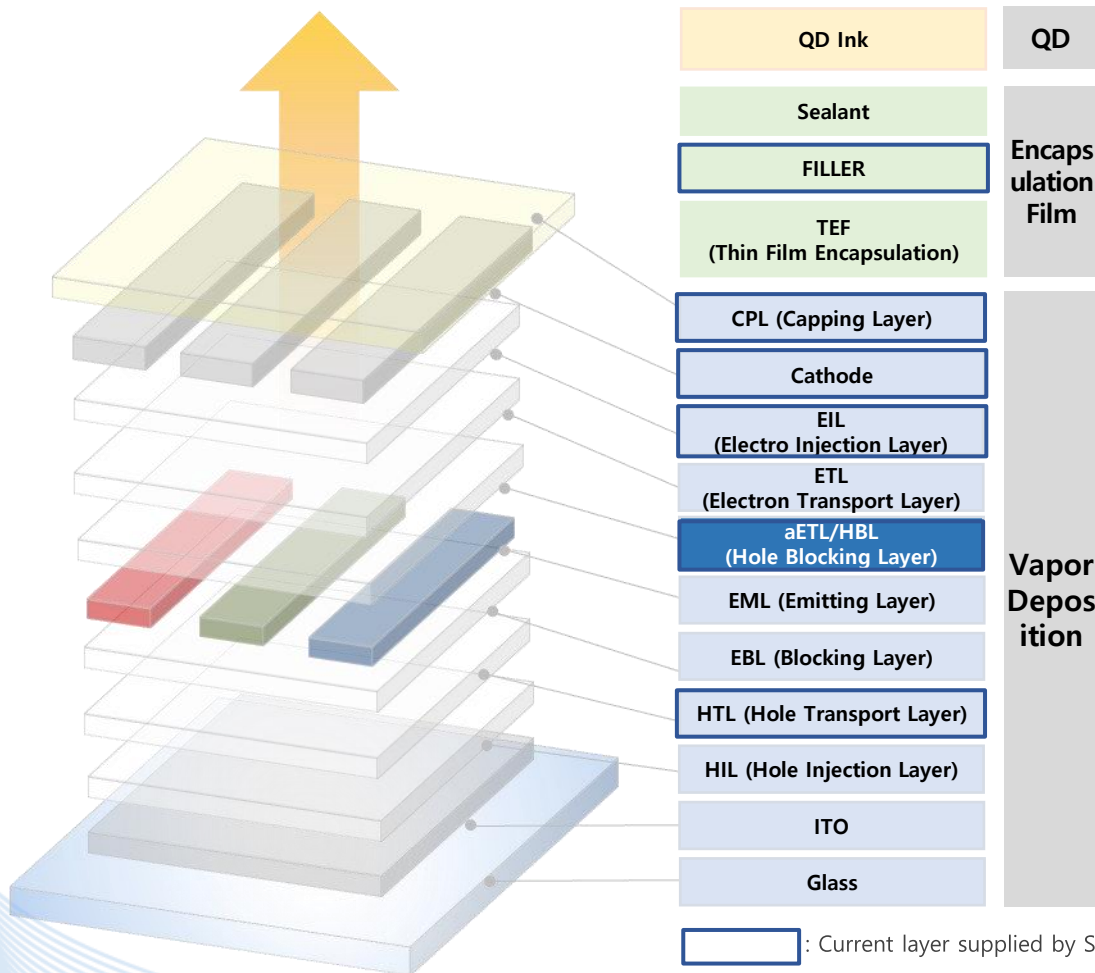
QD Ink

QD

Sealant

FILLER

TEF
(Thin Film Encapsulation)

Encapsulation Film

CPL (Capping Layer)

Cathode

EIL
(Electro Injection Layer)

ETL
(Electron Transport Layer)

aETL/HBL
(Hole Blocking Layer)

EML (Emitting Layer)

EBL (Blocking Layer)

HTL (Hole Transport Layer)

HIL (Hole Injection Layer)

ITO

Glass

Vapor Deposition

: Current layer supplied by S